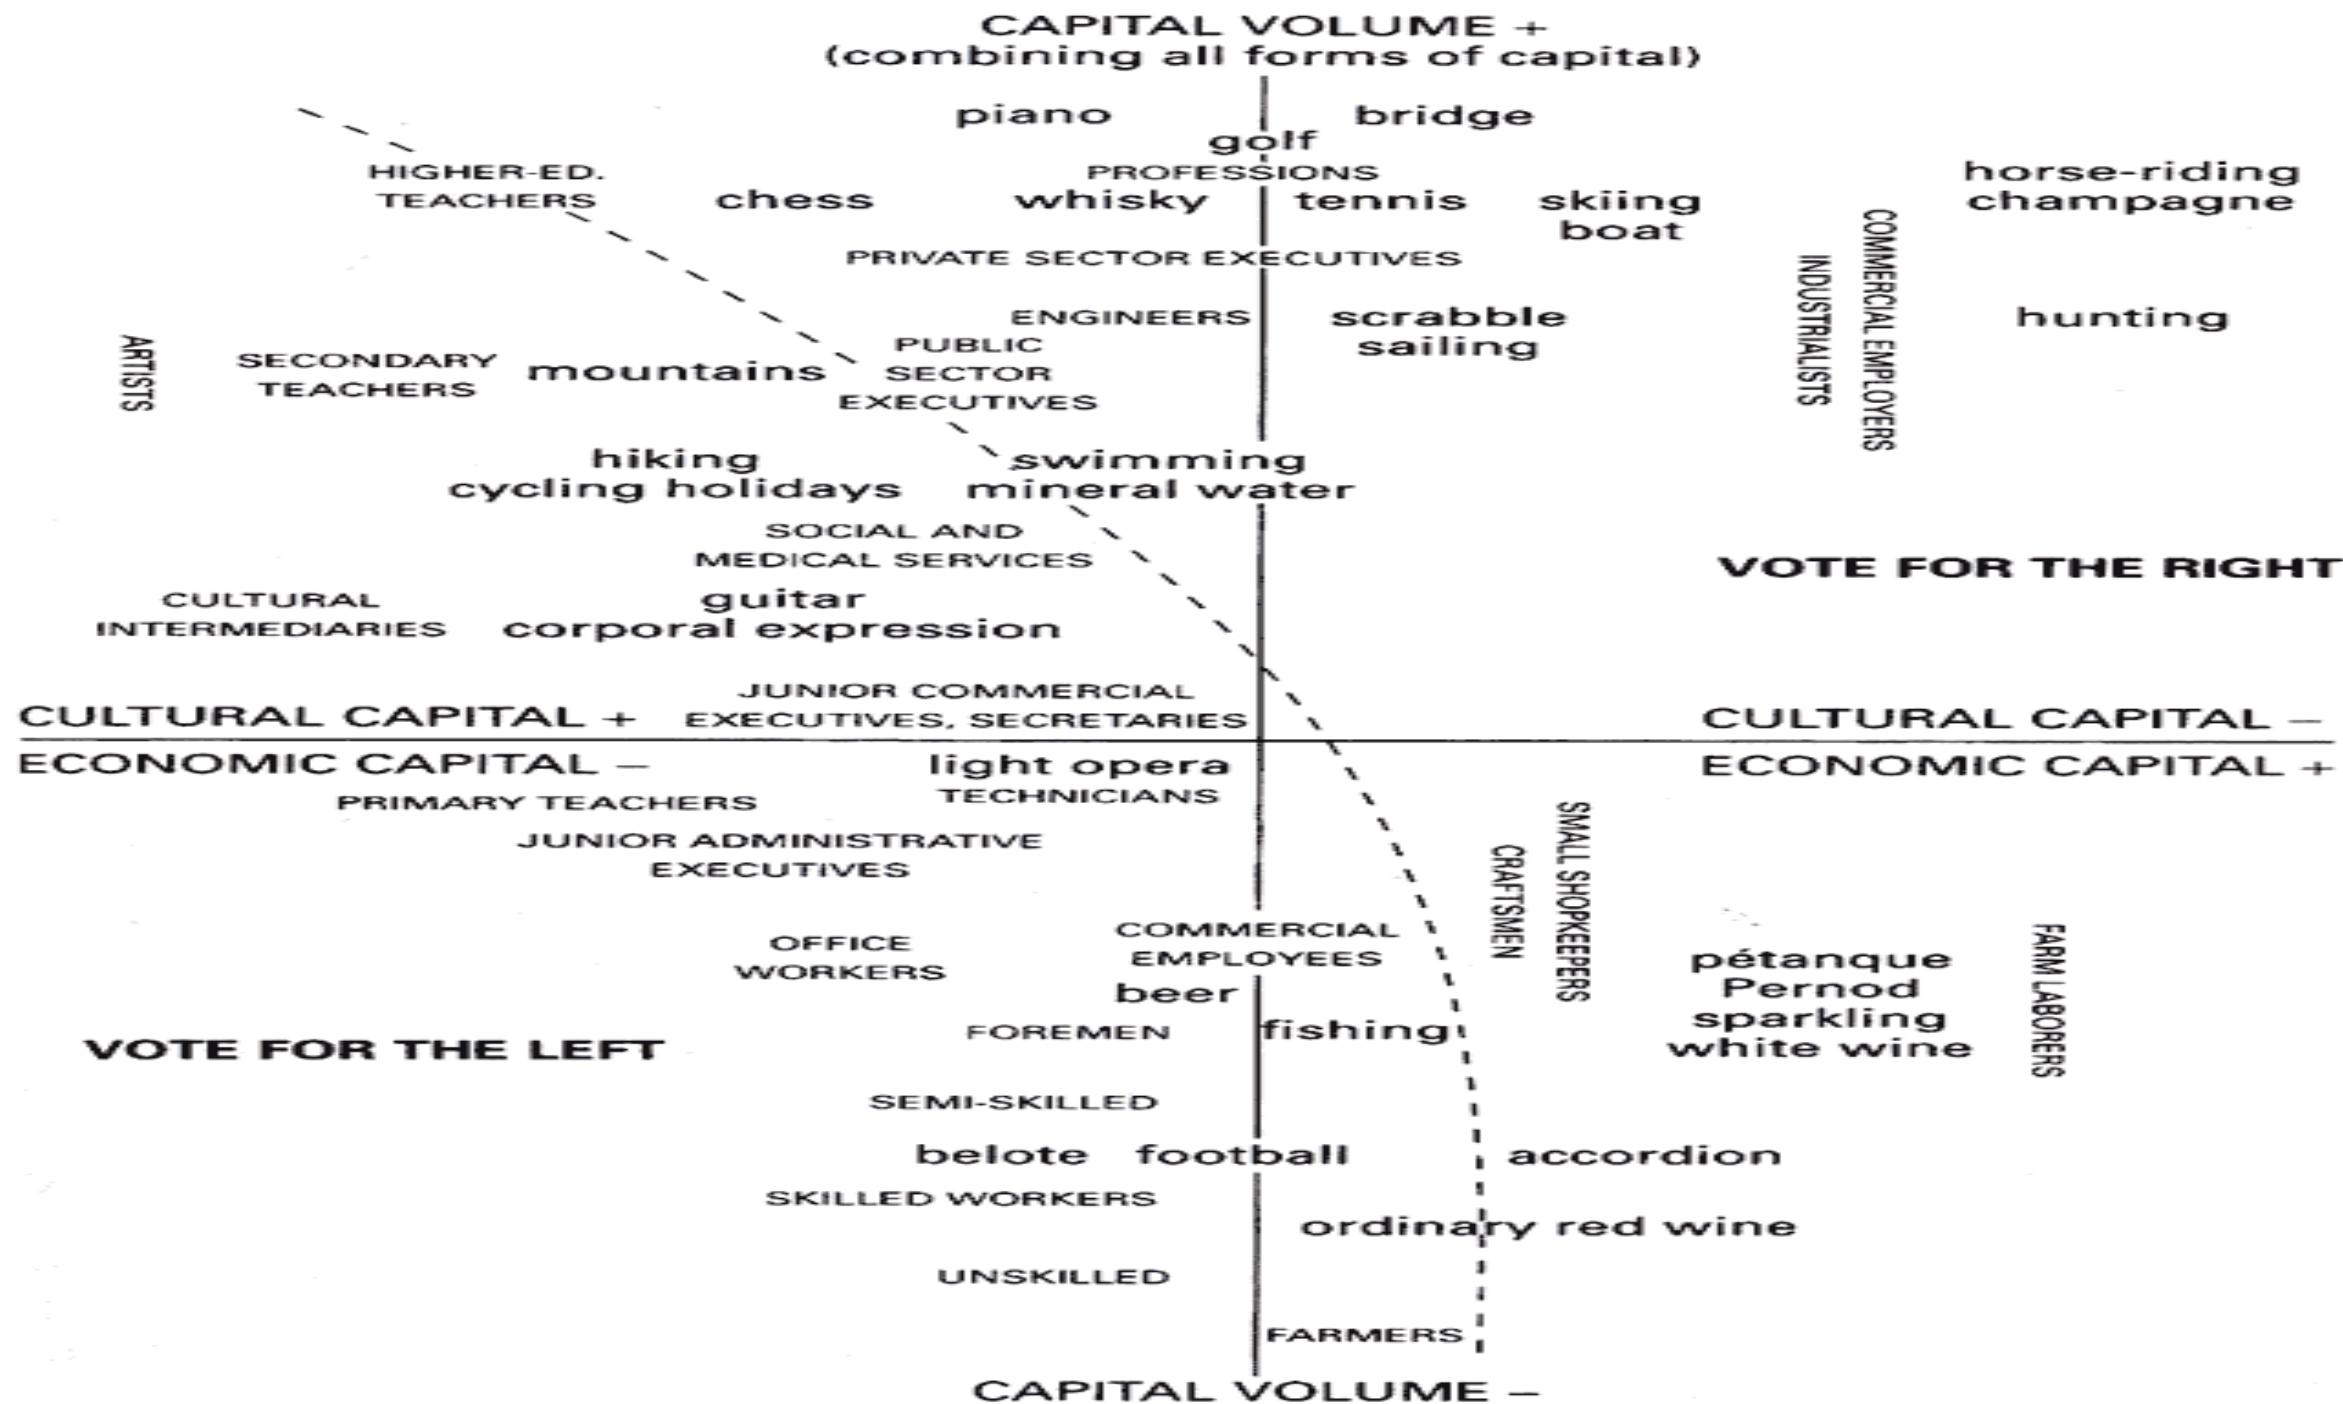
CAPITAL VOLUME +
(combining all forms of capital)

piano
bridge
golf
PROFESSIONS
HIGHER-ED. TEACHERS
chess
whisky
tennis
skiing
boat
horse-riding
champagne
PRIVATE SECTOR EXECUTIVES
COMMERCIAL EMPLOYERS
INDUSTRIALISTS
ENGINEERS
scrabble
sailing
hunting
ARTISTS
SECONDARY TEACHERS
mountains
PUBLIC SECTOR EXECUTIVES
hiking
cycling holidays
swimming
mineral water
SOCIAL AND MEDICAL SERVICES
VOTE FOR THE RIGHT
CULTURAL INTERMEDIARIES
guitar
corporal expression
JUNIOR COMMERCIAL EXECUTIVES, SECRETARIES
CULTURAL CAPITAL +
CULTURAL CAPITAL –
ECONOMIC CAPITAL –
ECONOMIC CAPITAL +
light opera
TECHNICIANS
PRIMARY TEACHERS
JUNIOR ADMINISTRATIVE EXECUTIVES
SMALL SHOPKEEPERS
CRAFTSMEN
OFFICE WORKERS
COMMERCIAL EMPLOYEES
pétanque
Pernod
sparkling
white wine
FARM LABORERS
beer
FOREMEN
fishing
VOTE FOR THE LEFT
SEMI-SKILLED
belote
football
accordion
SKILLED WORKERS
ordinary red wine
UNSKILLED
FARMERS
CAPITAL VOLUME –